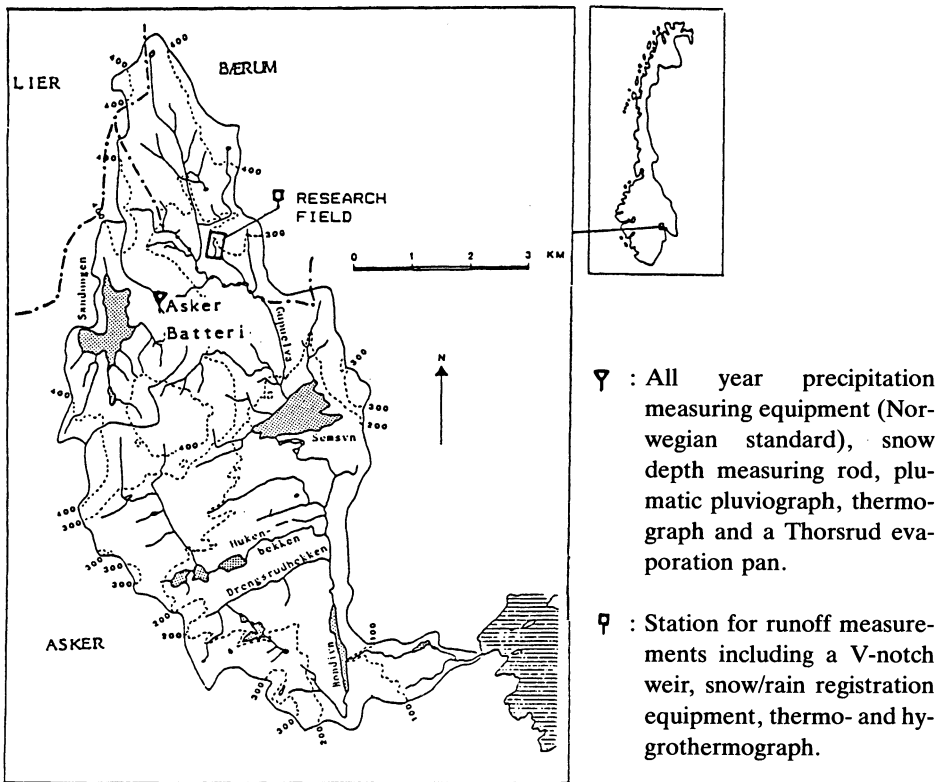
LIER

BÆRUM

400

400

400

400

RESEARCH FIELD

300

0 1 2 3 KM

Sandungen

Asker Batteri

Gunnelva

N

300

200

Semsvn

400

300

Ilukenbekken

Drengsrudbekken

300

300

ASKER

200

Rondvn

100

300

300

200

100

: All year precipitation measuring equipment (Norwegian standard), snow depth measuring rod, plumatic pluviograph, thermograph and a Thorsrud evaporation pan.

: Station for runoff measurements including a V-notch weir, snow/rain registration equipment, thermo- and hygrothermograph.